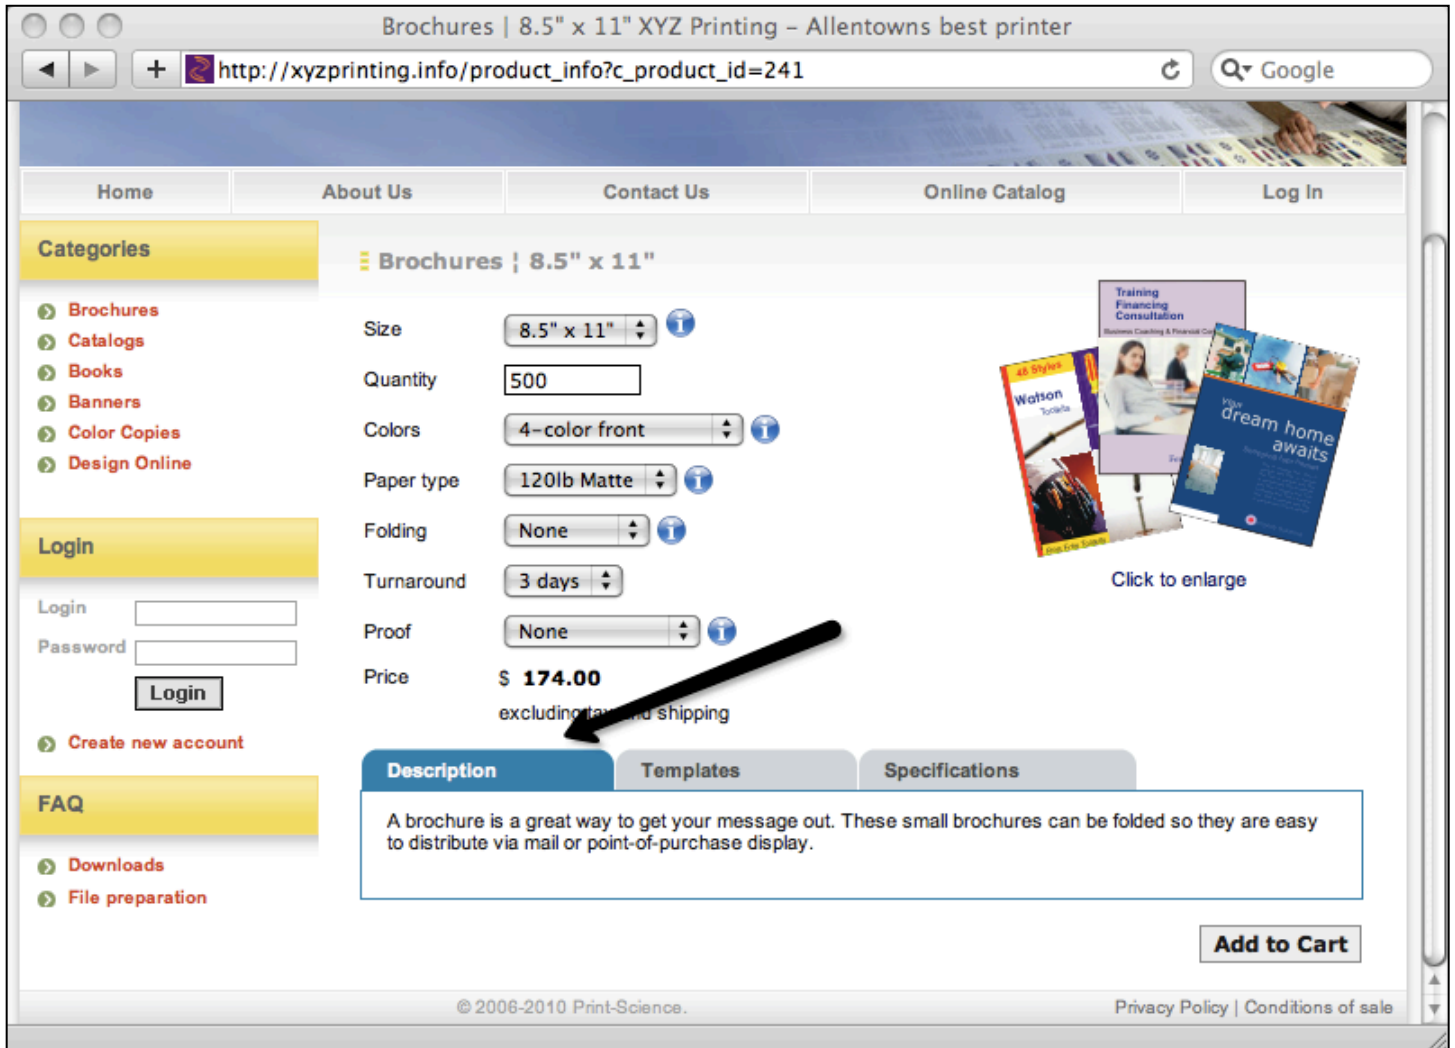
Brochures | 8.5" x 11" XYZ Printing – Allentowns best printer

http://xyzprinting.info/product_info?c_product_id=241

Google

Home | About Us | Contact Us | Online Catalog | Log In

Categories

Brochures
Catalogs
Books
Banners
Color Copies
Design Online

Login

Login
Password
Login

Create new account

FAQ

Downloads
File preparation

Brochures ¦ 8.5" x 11"

Size 8.5" x 11"
Quantity 500
Colors 4-color front
Paper type 120lb Matte
Folding None
Turnaround 3 days
Proof None
Price $ 174.00
excluding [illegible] shipping

Training Financing Consultation

48 Styles

Watson

dream home awaits

Click to enlarge

Description | Templates | Specifications

A brochure is a great way to get your message out. These small brochures can be folded so they are easy to distribute via mail or point-of-purchase display.

Add to Cart

© 2006-2010 Print-Science.

Privacy Policy | Conditions of sale